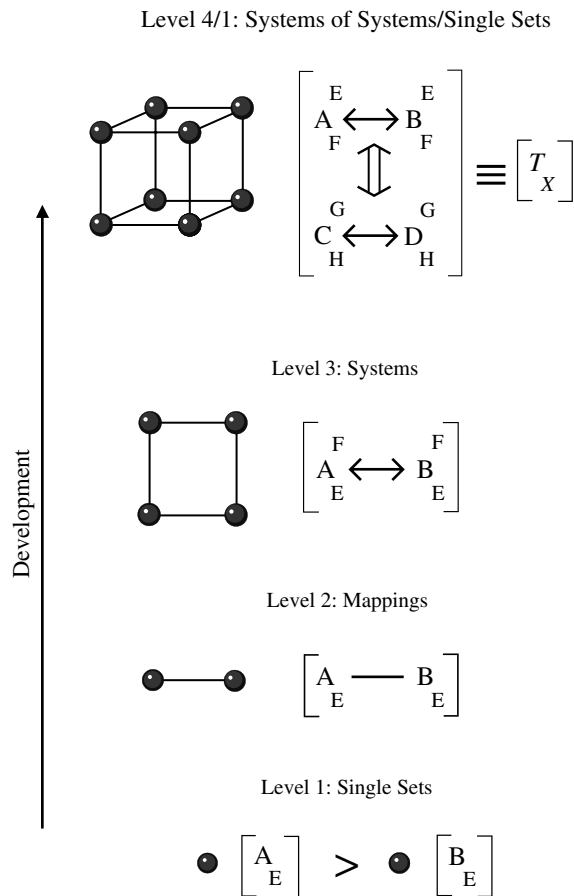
Level 4/1: Systems of Systems/Single Sets

$\begin{bmatrix} {}^{E}_{F}A \longleftrightarrow {}^{E}_{F}B \\ \Updownarrow \\ {}^{G}_{H}C \longleftrightarrow {}^{G}_{H}D \end{bmatrix} \equiv \begin{bmatrix} T_X \end{bmatrix}$

Level 3: Systems

$\begin{bmatrix} {}^{F}_{E}A \longleftrightarrow {}^{F}_{E}B \end{bmatrix}$

Development

Level 2: Mappings

$\begin{bmatrix} A_E — B_E \end{bmatrix}$

Level 1: Single Sets

$\begin{bmatrix} A_E \end{bmatrix} > \begin{bmatrix} B_E \end{bmatrix}$